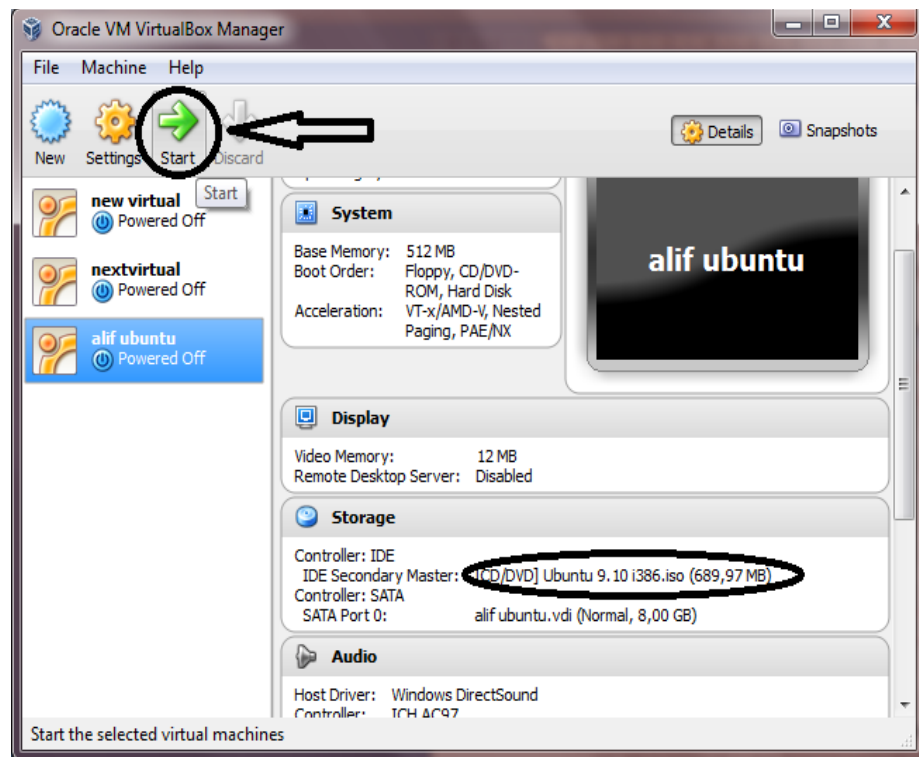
Oracle VM VirtualBox Manager

File Machine Help

New Settings Start Discard

Details Snapshots

Start

new virtual
Powered Off

nextvirtual
Powered Off

alif ubuntu
Powered Off

System

Base Memory: 512 MB
Boot Order: Floppy, CD/DVD-ROM, Hard Disk
Acceleration: VT-x/AMD-V, Nested Paging, PAE/NX

alif ubuntu

Display

Video Memory: 12 MB
Remote Desktop Server: Disabled

Storage

Controller: IDE
IDE Secondary Master: [CD/DVD] Ubuntu 9.10 i386.iso (689,97 MB)
Controller: SATA
SATA Port 0: alif ubuntu.vdi (Normal, 8,00 GB)

Audio

Host Driver: Windows DirectSound
Controller: ICH AC97

Start the selected virtual machines